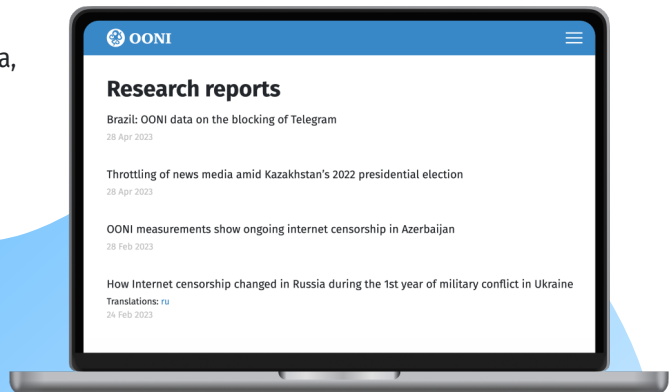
a,

OONI

Research reports

Brazil: OONI data on the blocking of Telegram
28 Apr 2023

Throttling of news media amid Kazakhstan's 2022 presidential election
28 Apr 2023

OONI measurements show ongoing internet censorship in Azerbaijan
28 Feb 2023

How Internet censorship changed in Russia during the 1st year of military conflict in Ukraine
Translations: ru
24 Feb 2023